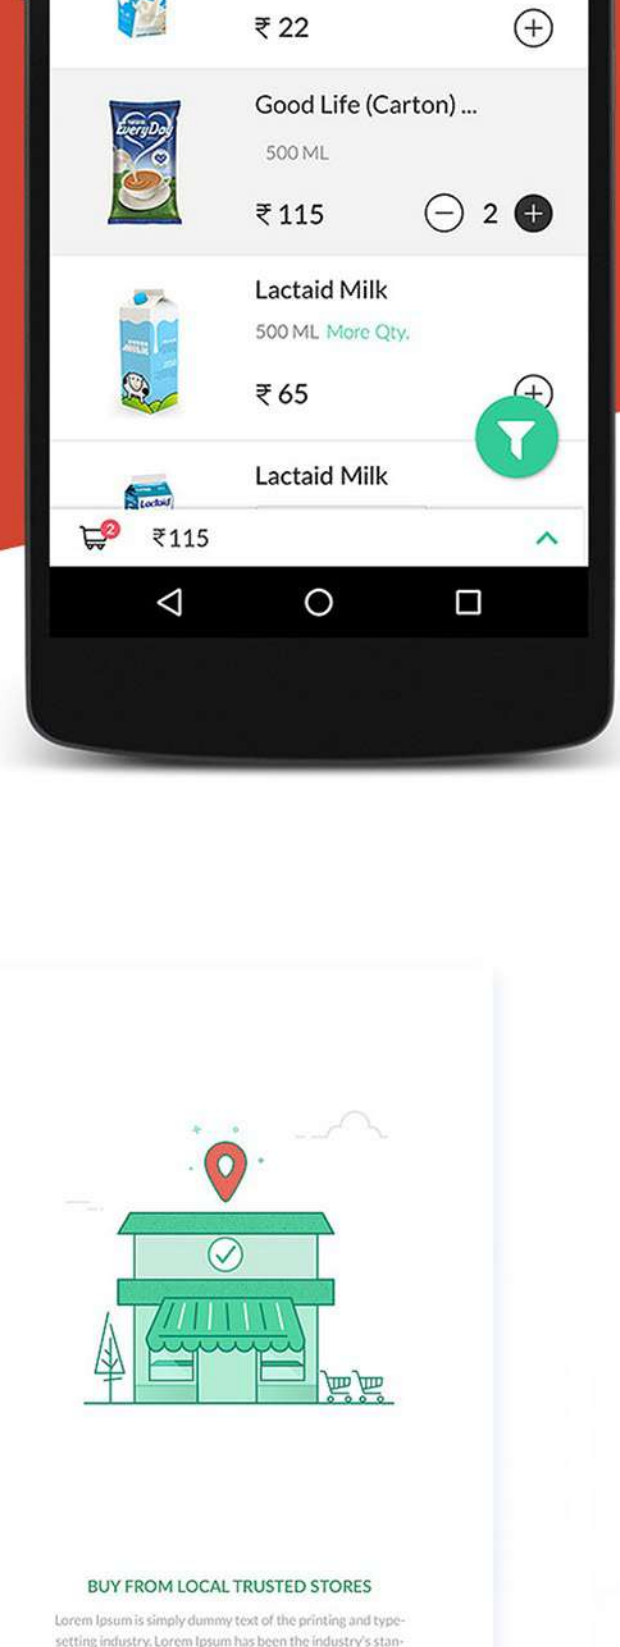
₹ 22

Good Life (Carton) ...

500 ML

₹ 115

2

Lactaid Milk

500 ML More Qty.

₹ 65

Lactaid Milk

2

₹115

BUY FROM LOCAL TRUSTED STORES

Lorem Ipsum is simply dummy text of the printing and typesetting industry. Lorem Ipsum has been the industry's stan-